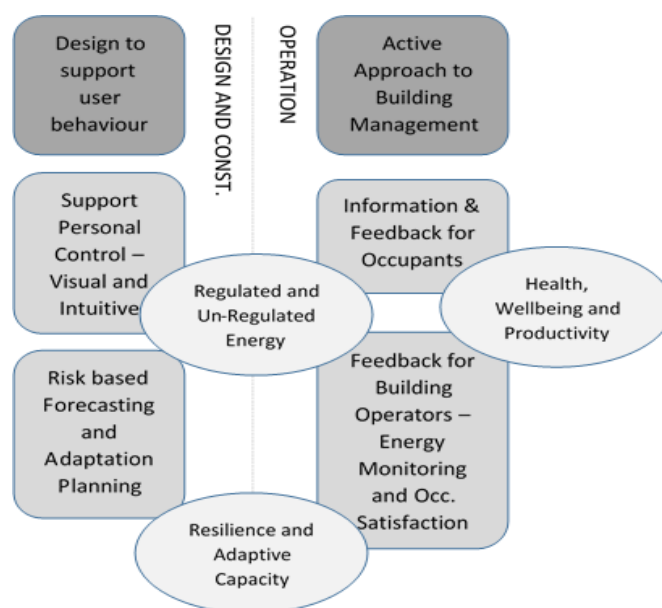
Design to support user behaviour

DESIGN AND CONST.

OPERATION

Active Approach to Building Management

Support Personal Control – Visual and Intuitive

Information & Feedback for Occupants

Regulated and Un-Regulated Energy

Health, Wellbeing and Productivity

Risk based Forecasting and Adaptation Planning

Feedback for Building Operators – Energy Monitoring and Occ. Satisfaction

Resilience and Adaptive Capacity